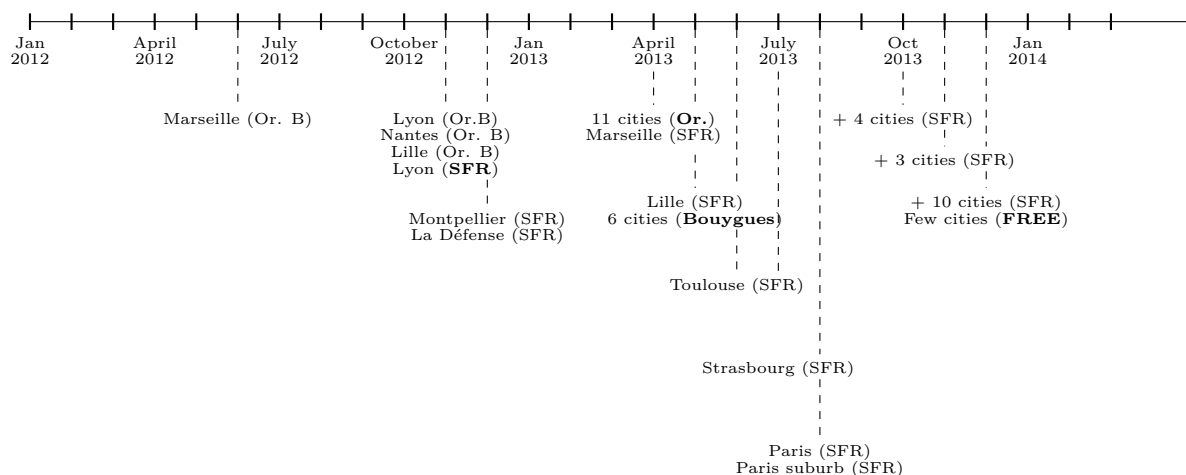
Jan 2012
April 2012
July 2012
October 2012
Jan 2013
April 2013
July 2013
Oct 2013
Jan 2014

Marseille (Or. B)

Lyon (Or.B)
Nantes (Or. B)
Lille (Or. B)
Lyon (**SFR**)

Montpellier (SFR)
La Défense (SFR)

11 cities (**Or.**)
Marseille (SFR)

Lille (SFR)
6 cities (**Bouygues**)

Toulouse (SFR)

Strasbourg (SFR)

Paris (SFR)
Paris suburb (SFR)

+ 4 cities (SFR)

+ 3 cities (SFR)

+ 10 cities (SFR)
Few cities (**FREE**)